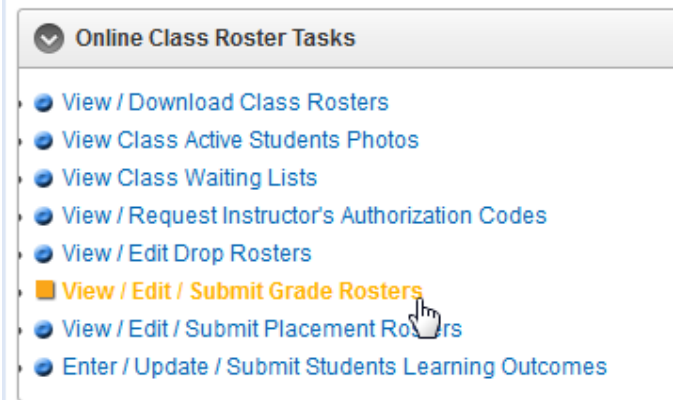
Online Class Roster Tasks

View / Download Class Rosters
View Class Active Students Photos
View Class Waiting Lists
View / Request Instructor's Authorization Codes
View / Edit Drop Rosters
View / Edit / Submit Grade Rosters
View / Edit / Submit Placement Rosters
Enter / Update / Submit Students Learning Outcomes